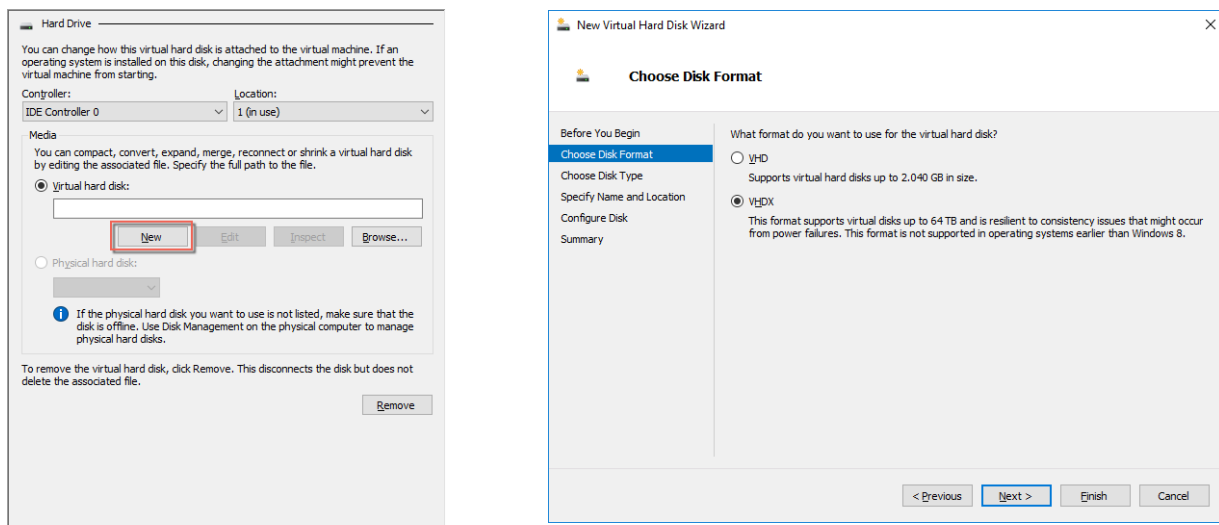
Hard Drive

You can change how this virtual hard disk is attached to the virtual machine. If an operating system is installed on this disk, changing the attachment might prevent the virtual machine from starting.

Controller:
IDE Controller 0
Location:
1 (in use)

Media
You can compact, convert, expand, merge, reconnect or shrink a virtual hard disk by editing the associated file. Specify the full path to the file.

Virtual hard disk:

New
Edit
Inspect
Browse...

Physical hard disk:

If the physical hard disk you want to use is not listed, make sure that the disk is offline. Use Disk Management on the physical computer to manage physical hard disks.

To remove the virtual hard disk, click Remove. This disconnects the disk but does not delete the associated file.

Remove

New Virtual Hard Disk Wizard

Choose Disk Format

Before You Begin
Choose Disk Format
Choose Disk Type
Specify Name and Location
Configure Disk
Summary

What format do you want to use for the virtual hard disk?

VHD
Supports virtual hard disks up to 2.040 GB in size.

VHDX
This format supports virtual disks up to 64 TB and is resilient to consistency issues that might occur from power failures. This format is not supported in operating systems earlier than Windows 8.

< Previous
Next >
Finish
Cancel